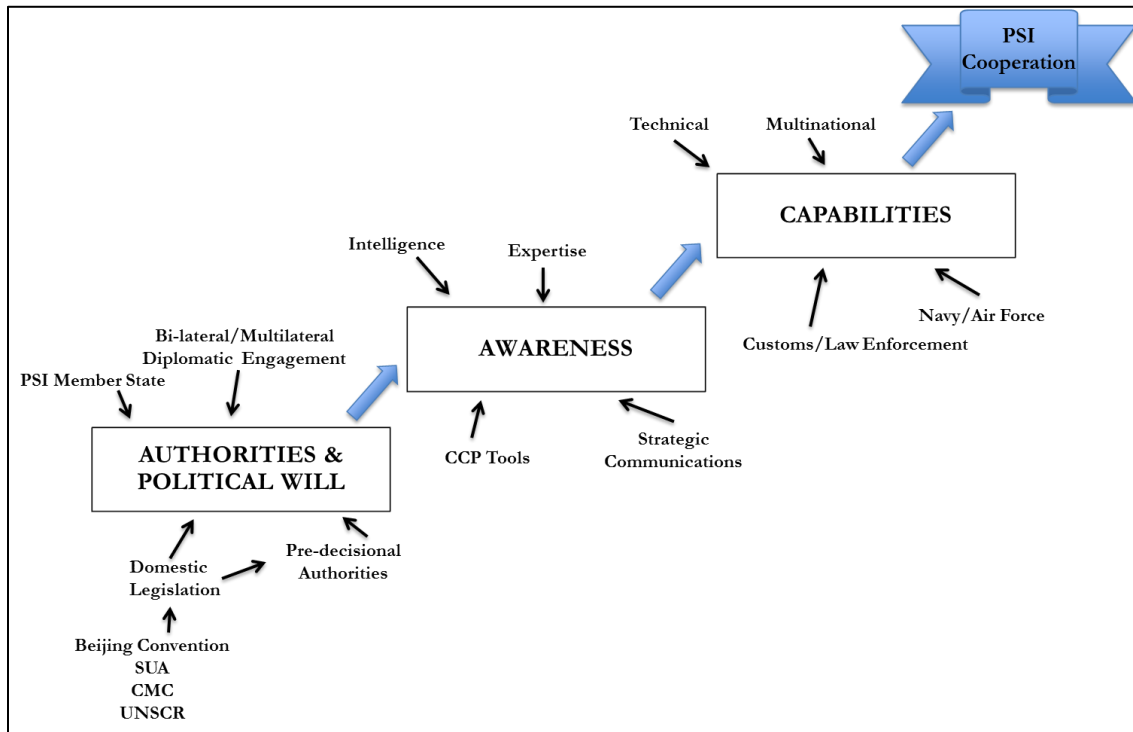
PSI Cooperation

Technical

Multinational

CAPABILITIES

Navy/Air Force

Customs/Law Enforcement

Intelligence

Expertise

AWARENESS

CCP Tools

Strategic Communications

Bi-lateral/Multilateral Diplomatic Engagement

PSI Member State

AUTHORITIES & POLITICAL WILL

Pre-decisional Authorities

Domestic Legislation

Beijing Convention
SUA
CMC
UNSCR